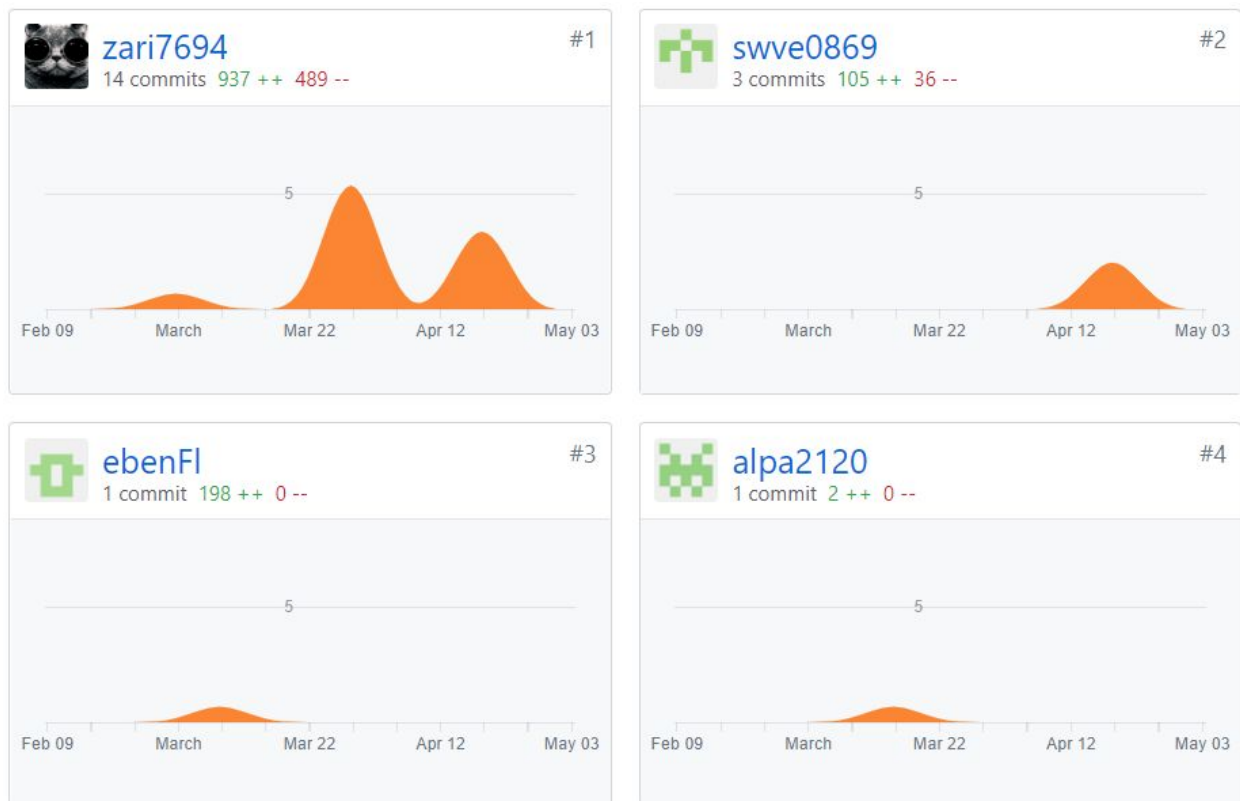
zari7694
14 commits 937 ++ 489 --
#1

5

Feb 09 March Mar 22 Apr 12 May 03

swve0869
3 commits 105 ++ 36 --
#2

5

Feb 09 March Mar 22 Apr 12 May 03

ebenFl
1 commit 198 ++ 0 --
#3

5

Feb 09 March Mar 22 Apr 12 May 03

alpa2120
1 commit 2 ++ 0 --
#4

5

Feb 09 March Mar 22 Apr 12 May 03